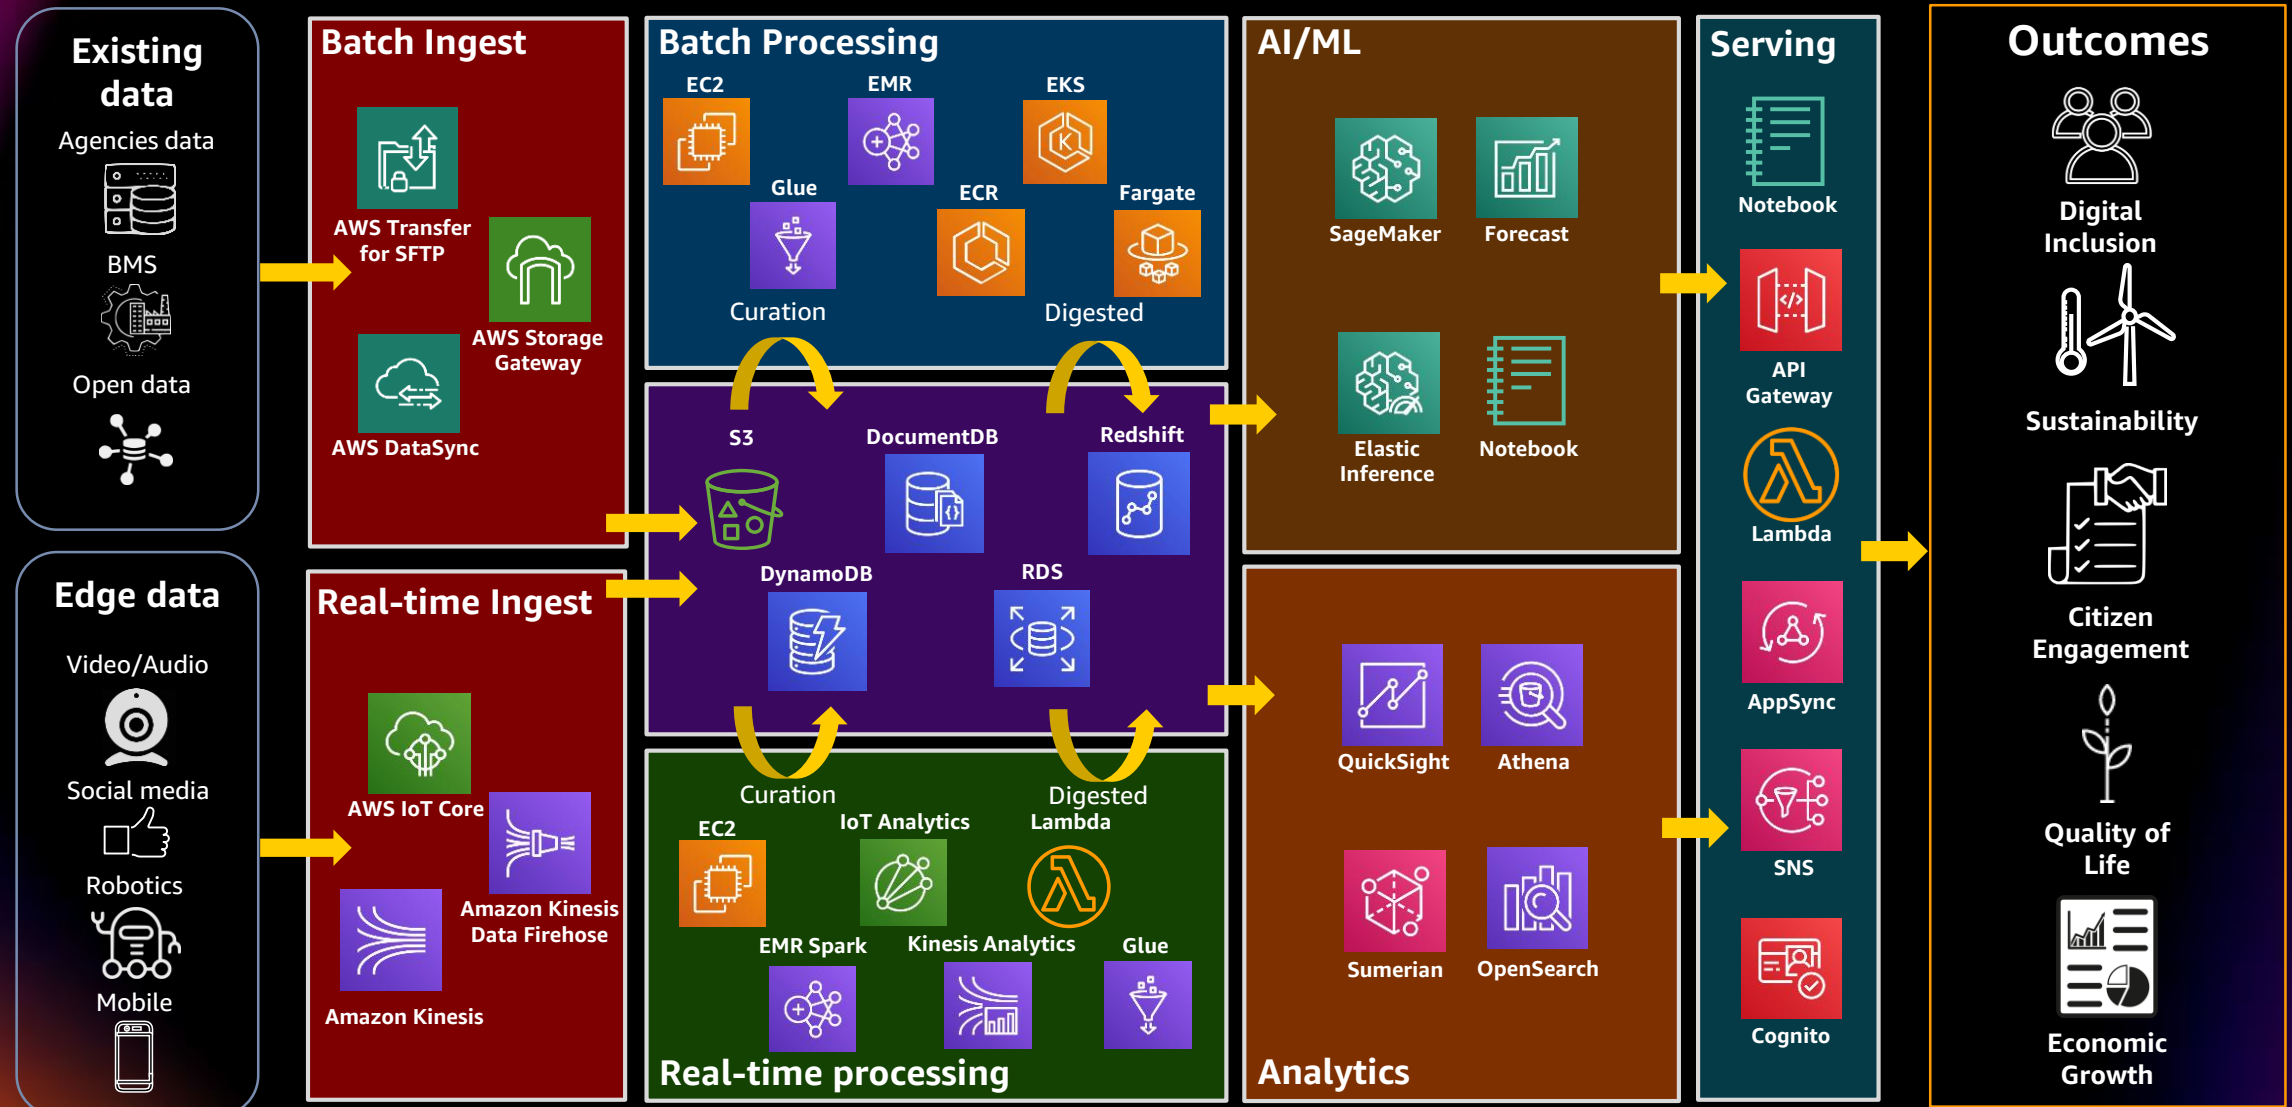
Existing data
Agencies data
BMS
Open data

Edge data
Video/Audio
Social media
Robotics
Mobile

Batch Ingest
AWS Transfer for SFTP
AWS Storage Gateway
AWS DataSync

Real-time Ingest
AWS IoT Core
Amazon Kinesis Data Firehose
Amazon Kinesis

Batch Processing
EC2
EMR
EKS
Glue
ECR
Fargate
Curation
Digested

S3
DocumentDB
Redshift
DynamoDB
RDS

Curation
Digested
EC2
IoT Analytics
Lambda
EMR Spark
Kinesis Analytics
Glue
Real-time processing

AI/ML
SageMaker
Forecast
Elastic Inference
Notebook

QuickSight
Athena
Sumerian
OpenSearch
Analytics

Serving
Notebook
API Gateway
Lambda
AppSync
SNS
Cognito

Outcomes
Digital Inclusion
Sustainability
Citizen Engagement
Quality of Life
Economic Growth